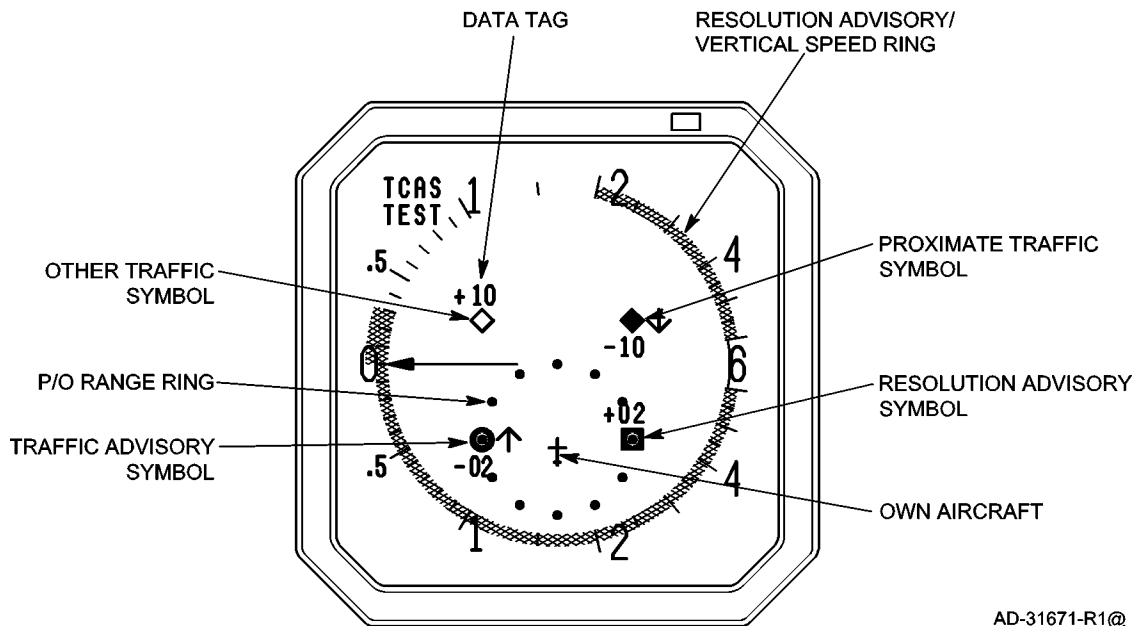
DATA TAG

RESOLUTION ADVISORY/ VERTICAL SPEED RING

TCAS TEST

1

2

4

.5

+10

OTHER TRAFFIC SYMBOL

PROXIMATE TRAFFIC SYMBOL

-10

0

6

P/O RANGE RING

+02

RESOLUTION ADVISORY SYMBOL

TRAFFIC ADVISORY SYMBOL

-02

.5

4

OWN AIRCRAFT

1

2

AD-31671-R1@